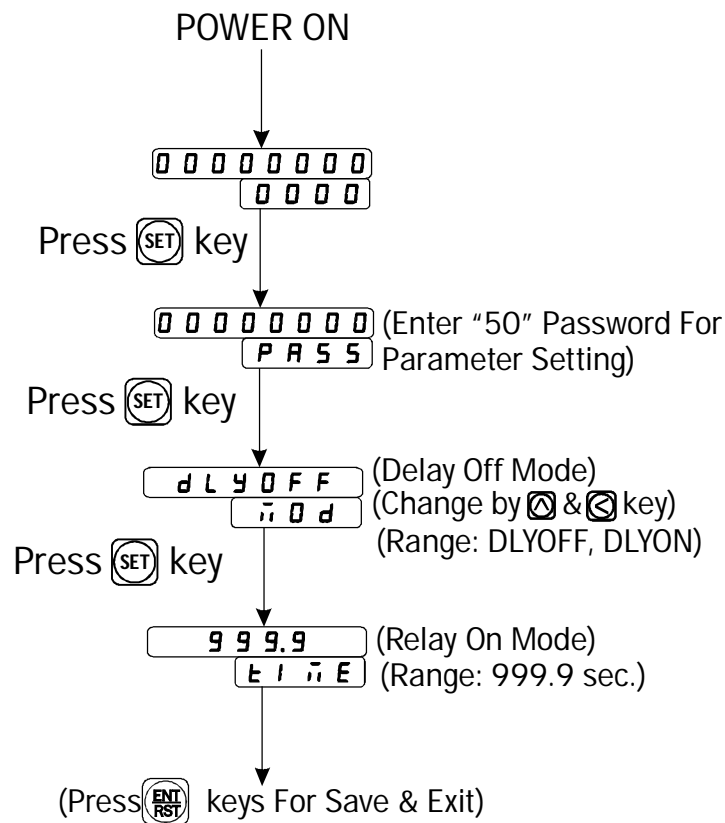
POWER ON

00000000
0000

Press SET key

00000000 (Enter "50" Password For
PASS Parameter Setting)

Press SET key

dLYOFF (Delay Off Mode)
MOd (Change by & key)
(Range: DLYOFF, DLYON)

Press SET key

999.9 (Relay On Mode)
tIME (Range: 999.9 sec.)

(Press ENT RST keys For Save & Exit)